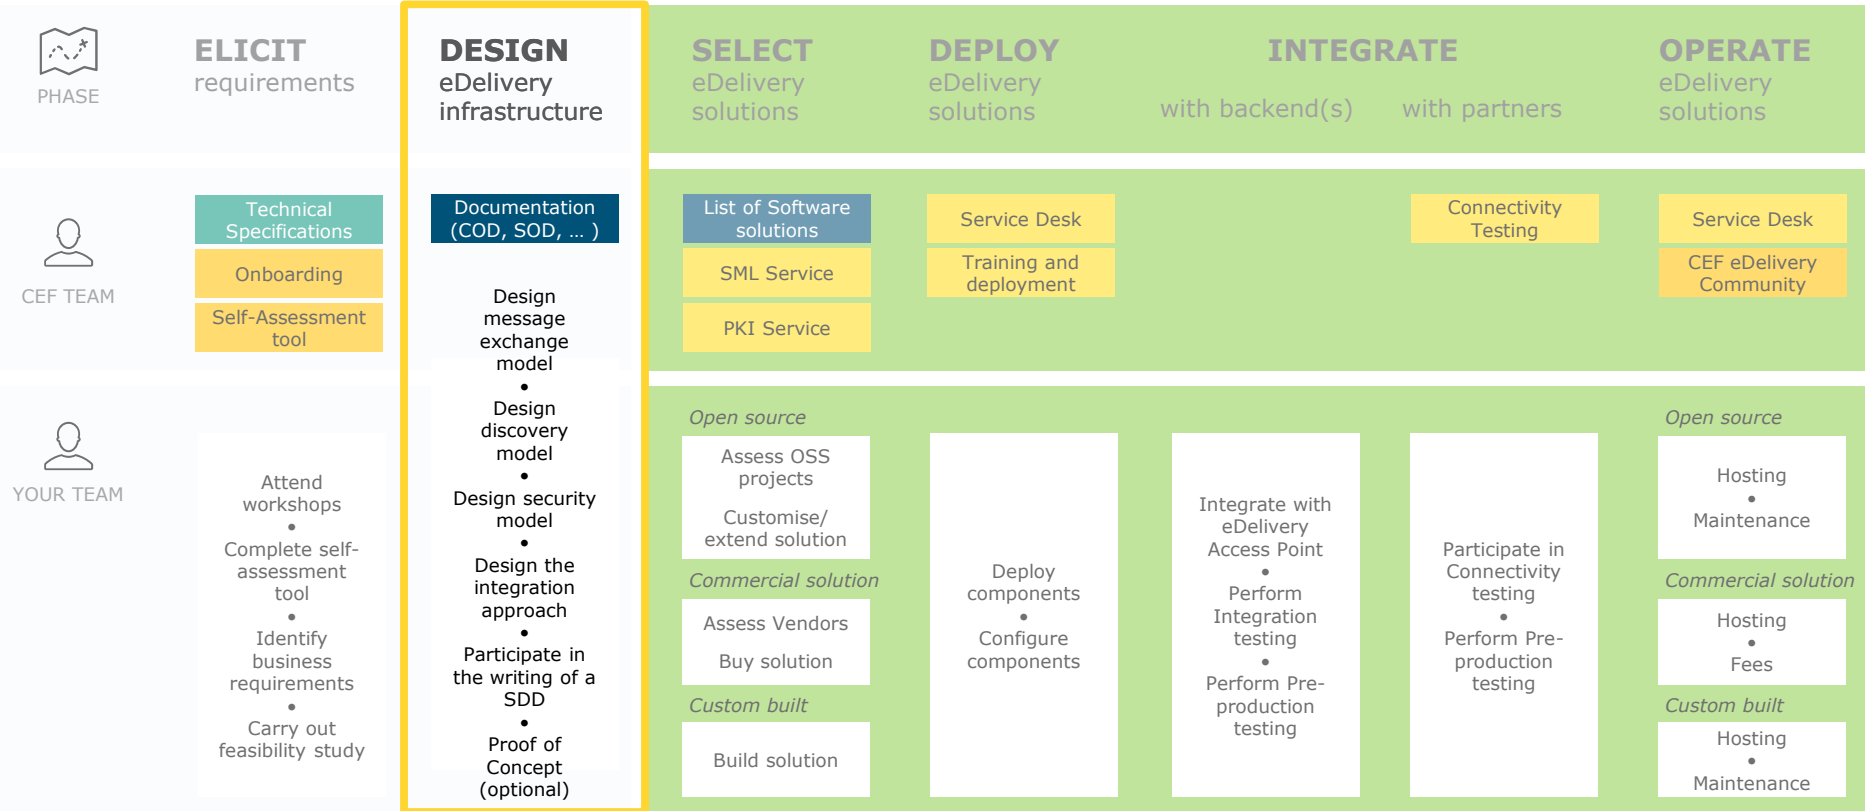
PHASE

ELICIT
requirements

DESIGN
eDelivery infrastructure

SELECT
eDelivery solutions

DEPLOY
eDelivery solutions

INTEGRATE
with backend(s)
with partners

OPERATE
eDelivery solutions

CEF TEAM

Technical Specifications
Onboarding
Self-Assessment tool

Documentation (COD, SOD, … )

List of Software solutions
SML Service
PKI Service

Service Desk
Training and deployment

Connectivity Testing

Service Desk
CEF eDelivery Community

YOUR TEAM

Attend workshops
•
Complete self-assessment tool
•
Identify business requirements
•
Carry out feasibility study

Design message exchange model
•
Design discovery model
•
Design security model
•
Design the integration approach
•
Participate in the writing of a SDD
•
Proof of Concept (optional)

Open source
Assess OSS projects
Customise/ extend solution
Commercial solution
Assess Vendors
Buy solution
Custom built
Build solution

Deploy components
•
Configure components

Integrate with eDelivery Access Point
•
Perform Integration testing
•
Perform Pre-production testing

Participate in Connectivity testing
•
Perform Pre-production testing

Open source
Hosting
•
Maintenance
Commercial solution
Hosting
•
Fees
Custom built
Hosting
•
Maintenance